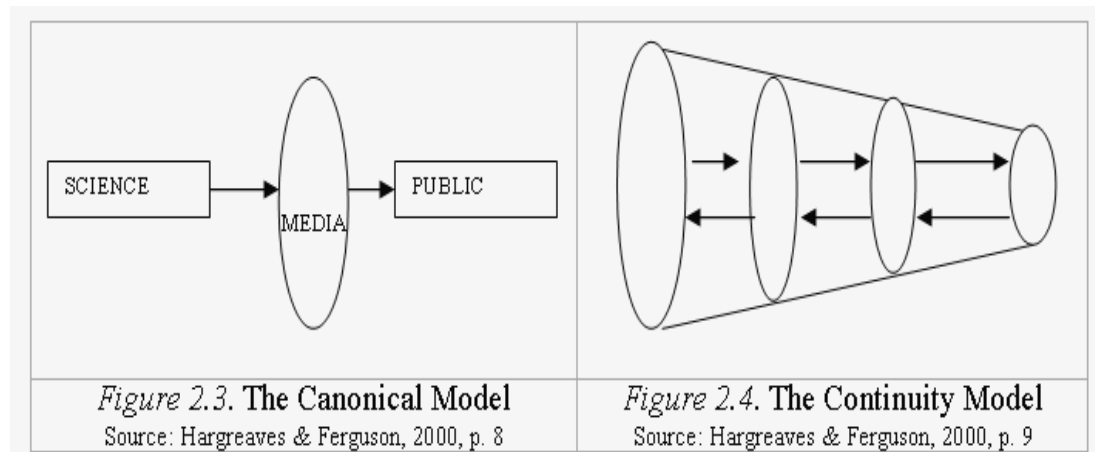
| SCIENCE → MEDIA → PUBLIC | |
|---|---|
| *Figure 2.3*. The Canonical Model<br>Source: Hargreaves & Ferguson, 2000, p. 8 | *Figure 2.4*. The Continuity Model<br>Source: Hargreaves & Ferguson, 2000, p. 9 |